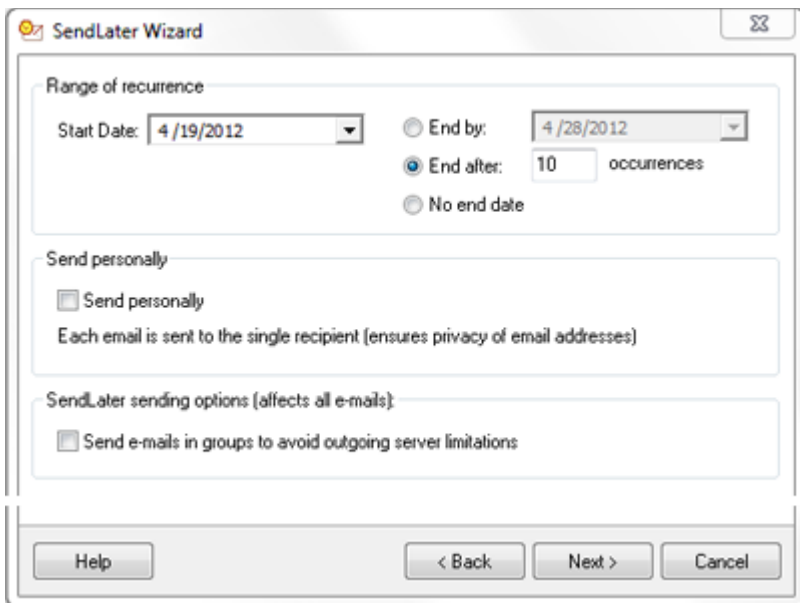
SendLater Wizard

Range of recurrence

Start Date: 4 /19/2012

End by: 4 /28/2012

End after: 10 occurrences

No end date

Send personally

Send personally

Each email is sent to the single recipient (ensures privacy of email addresses)

SendLater sending options (affects all e-mails):

Send e-mails in groups to avoid outgoing server limitations

Help

< Back

Next >

Cancel